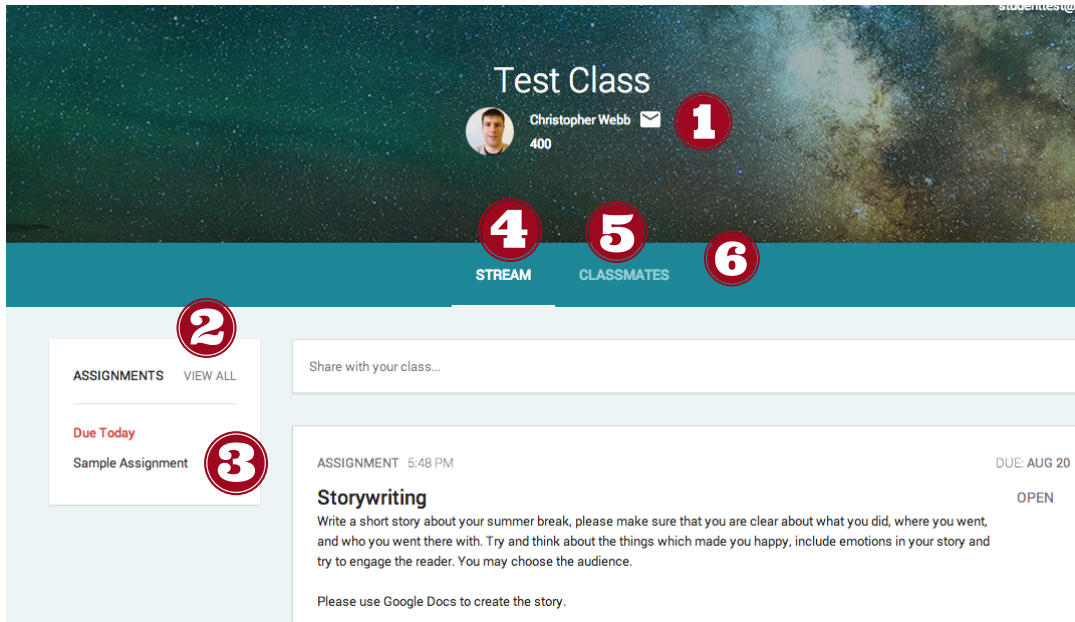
studenttest@

Test Class

Christopher Webb

400

1

4

5

6

STREAM

CLASSMATES

2

ASSIGNMENTS VIEW ALL

Due Today

Sample Assignment

3

Share with your class...

ASSIGNMENT 5:48 PM

DUE: AUG 20

Storywriting

OPEN

Write a short story about your summer break, please make sure that you are clear about what you did, where you went, and who you went there with. Try and think about the things which made you happy, include emotions in your story and try to engage the reader. You may choose the audience.

Please use Google Docs to create the story.